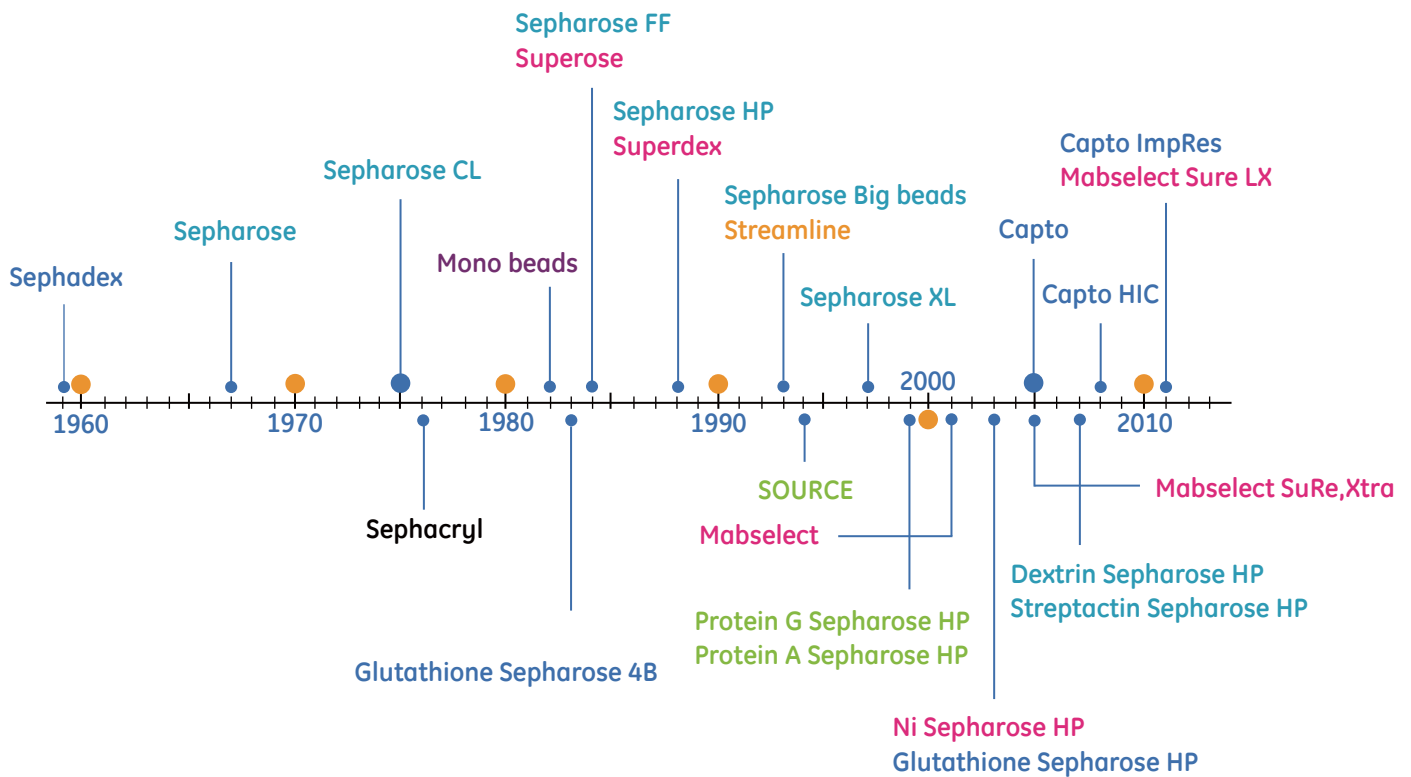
Sepharose FF
Superose

Sepharose HP
Superdex

Capto ImpRes
Mabselect Sure LX

Sepharose CL

Sepharose Big beads
Streamline

Sepharose

Capto

Mono beads

Sephadex

Sepharose XL

Capto HIC

2000

1960
1970
1980
1990
2010

SOURCE

Mabselect SuRe,Xtra

Sephacryl

Mabselect

Dextrin Sepharose HP
Streptactin Sepharose HP

Protein G Sepharose HP
Protein A Sepharose HP

Glutathione Sepharose 4B

Ni Sepharose HP
Glutathione Sepharose HP